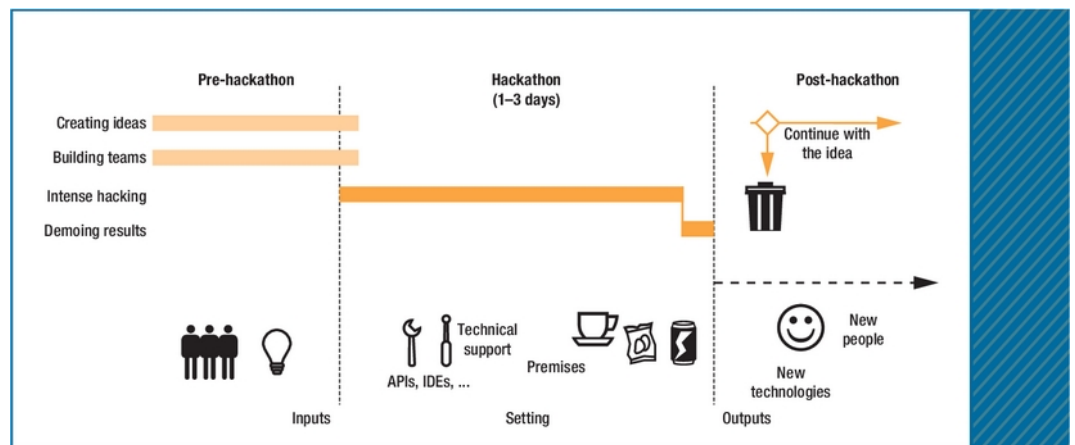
Pre-hackathon

Hackathon (1–3 days)

Post-hackathon

Creating ideas

Building teams

Intense hacking

Demoing results

Continue with the idea

Technical support

APIs, IDEs, ...

Premises

New people

New technologies

Inputs

Setting

Outputs